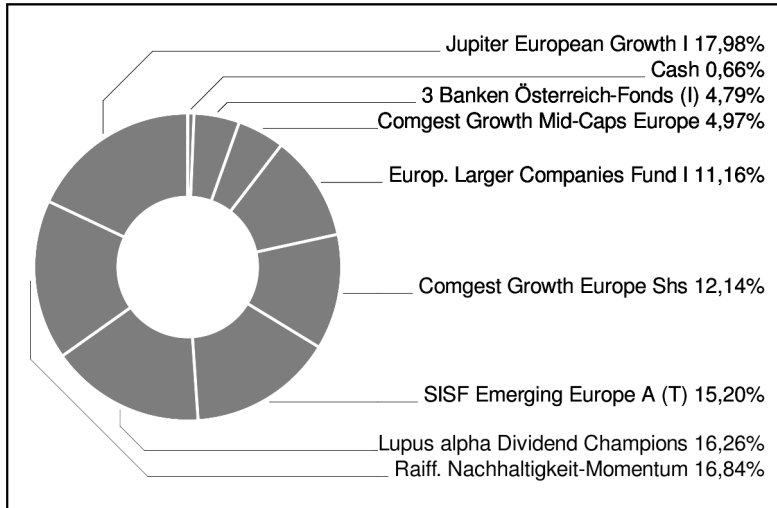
Jupiter European Growth I 17,98%
Cash 0,66%
3 Banken Österreich-Fonds (I) 4,79%
Comgest Growth Mid-Caps Europe 4,97%
Europ. Larger Companies Fund I 11,16%
Comgest Growth Europe Shs 12,14%
SISF Emerging Europe A (T) 15,20%
Lupus alpha Dividend Champions 16,26%
Raiff. Nachhaltigkeit-Momentum 16,84%